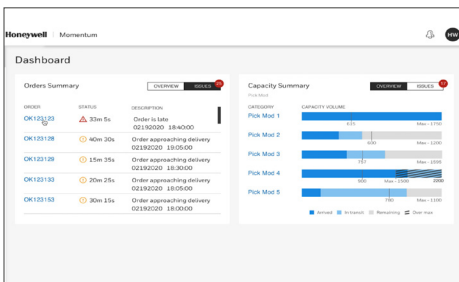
Honeywell | Momentum

HW

Dashboard

Orders Summary

OVERVIEW ISSUES 25

| ORDER | STATUS | DESCRIPTION |
|---|---|---|
| OK123123 | 33m 5s | Order is late 02192020 18:40:00 |
| OK123128 | 40m 30s | Order approaching delivery 02192020 19:05:00 |
| OK123128 | 15m 35s | Order approaching delivery 02192020 18:30:00 |
| OK123133 | 20m 25s | Order approaching delivery 02192020 18:30:00 |
| OK123153 | 30m 15s | Order approaching delivery 02192020 18:30:00 |

Capacity Summary

OVERVIEW ISSUES 37

Pick Mod

CATEGORY CAPACITY VOLUME

Pick Mod 1
615 Max - 1,050

Pick Mod 2
600 Max - 1,200

Pick Mod 3
737 Max - 1,099

Pick Mod 4
800 Max - 2,000 2000

Pick Mod 5
780 Max - 1,100

Arrived In transit Remaining Over max